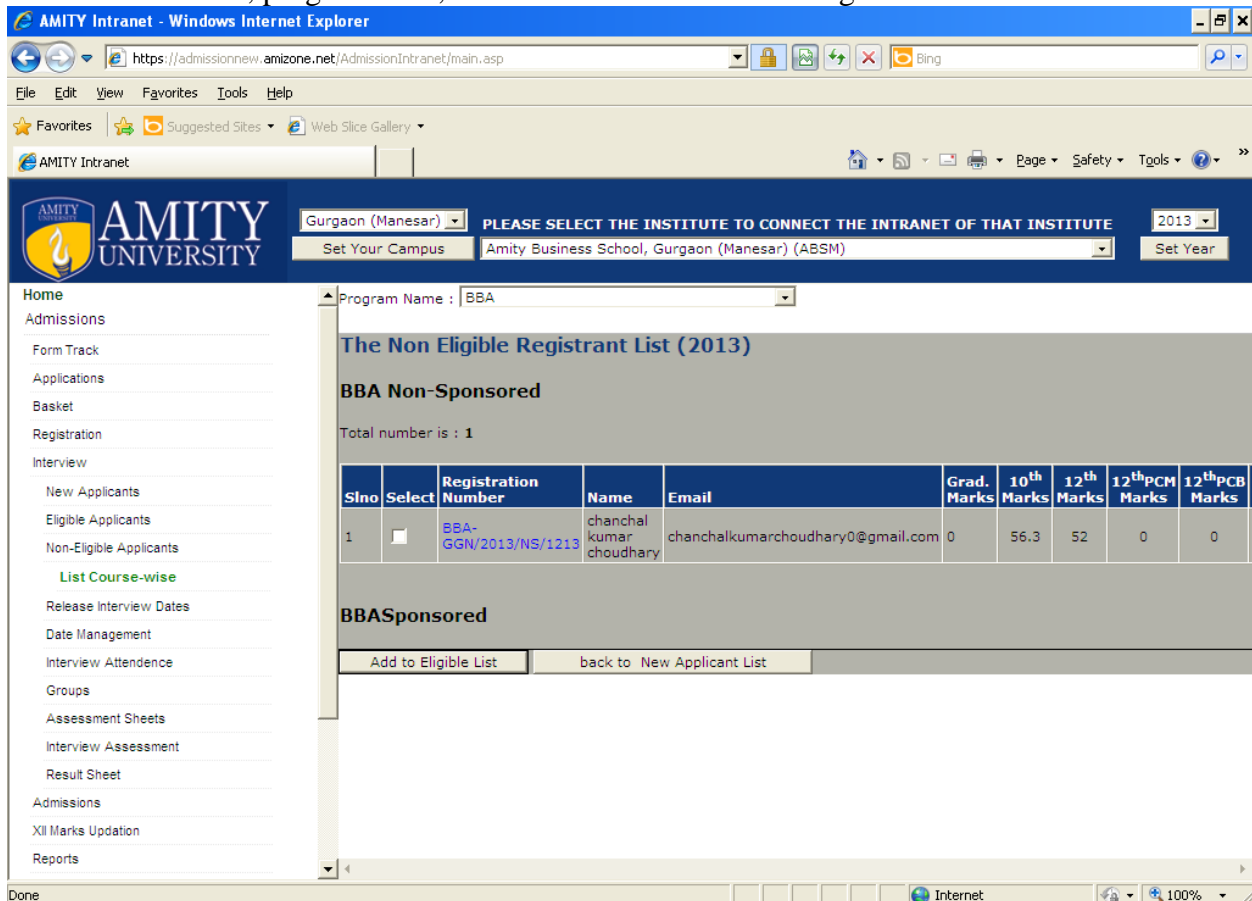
AMITY Intranet - Windows Internet Explorer

https://admissionnew.amizone.net/AdmissionIntranet/main.asp

Bing

File Edit View Favorites Tools Help

Favorites Suggested Sites Web Slice Gallery

AMITY Intranet

Page Safety Tools

AMITY UNIVERSITY

Gurgaon (Manesar)

Set Your Campus

PLEASE SELECT THE INSTITUTE TO CONNECT THE INTRANET OF THAT INSTITUTE

Amity Business School, Gurgaon (Manesar) (ABSM)

2013

Set Year

Home
Admissions
Form Track
Applications
Basket
Registration
Interview
New Applicants
Eligible Applicants
Non-Eligible Applicants
List Course-wise
Release Interview Dates
Date Management
Interview Attendence
Groups
Assessment Sheets
Interview Assessment
Result Sheet
Admissions
XII Marks Updation
Reports

Program Name : BBA

The Non Eligible Registrant List (2013)

BBA Non-Sponsored

Total number is : 1

| Slno | Select | Registration Number | Name | Email | Grad. Marks | 10$^{th}$ Marks | 12$^{th}$ Marks | 12$^{th}$PCM Marks | 12$^{th}$PCB Marks |
|---|---|---|---|---|---|---|---|---|---|
| 1 | | BBA-GGN/2013/NS/1213 | chanchal kumar choudhary | chanchalkumarchoudhary0@gmail.com | 0 | 56.3 | 52 | 0 | 0 |

BBASponsored

Add to Eligible List

back to New Applicant List

Done

Internet

100%